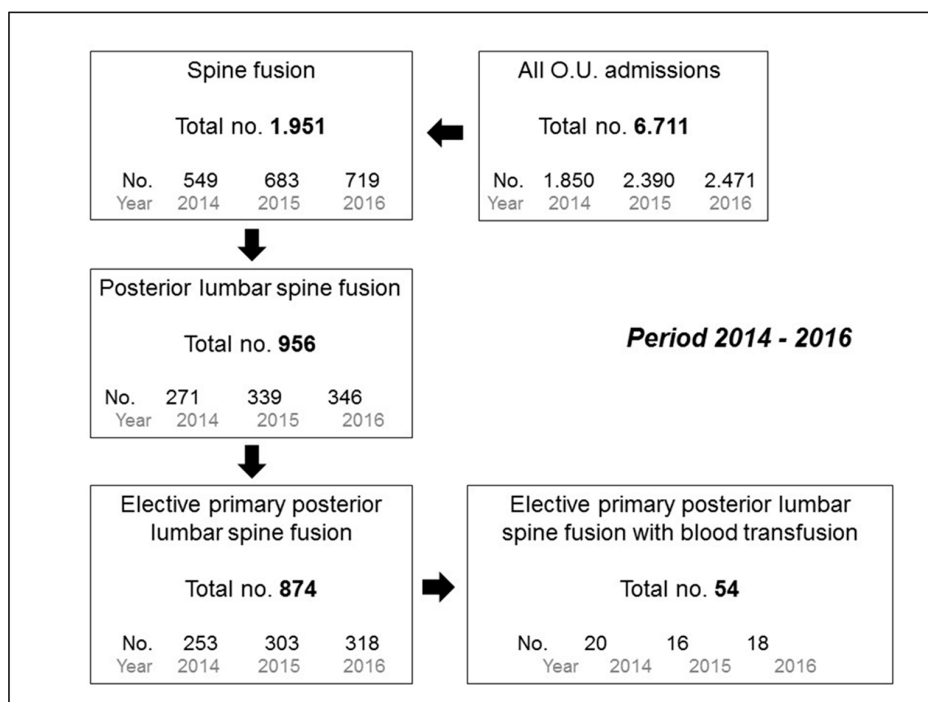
All O.U. admissions

Total no. **6.711**

| No. | 1.850 | 2.390 | 2.471 |
|---|---|---|---|
| Year | 2014 | 2015 | 2016 |

Spine fusion

Total no. **1.951**

| No. | 549 | 683 | 719 |
|---|---|---|---|
| Year | 2014 | 2015 | 2016 |

Posterior lumbar spine fusion

Total no. **956**

| No. | 271 | 339 | 346 |
|---|---|---|---|
| Year | 2014 | 2015 | 2016 |

*Period 2014 - 2016*

Elective primary posterior lumbar spine fusion

Total no. **874**

| No. | 253 | 303 | 318 |
|---|---|---|---|
| Year | 2014 | 2015 | 2016 |

Elective primary posterior lumbar spine fusion with blood transfusion

Total no. **54**

| No. | 20 | 16 | 18 |
|---|---|---|---|
| Year | 2014 | 2015 | 2016 |